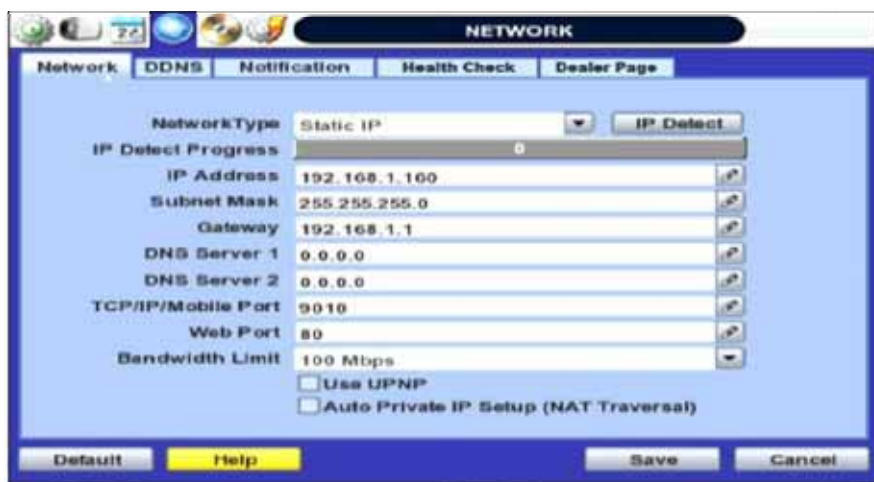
NETWORK

Network | DDNS | Notification | Health Check | Dealer Page

NetworkType Static IP IP Detect
IP Detect Progress 0
IP Address 192.168.1.160
Subnet Mask 255.255.255.0
Gateway 192.168.1.1
DNS Server 1 0.0.0.0
DNS Server 2 0.0.0.0
TCP/IP/Mobile Port 9010
Web Port 80
Bandwidth Limit 100 Mbps
Use UPNP
Auto Private IP Setup (NAT Traversal)

Default Help Save Cancel